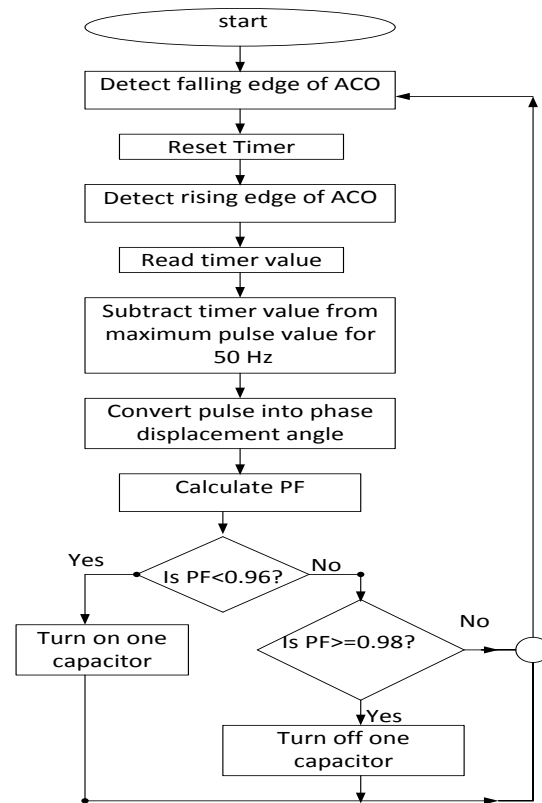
start

Detect falling edge of ACO

Reset Timer

Detect rising edge of ACO

Read timer value

Subtract timer value from maximum pulse value for 50 Hz

Convert pulse into phase displacement angle

Calculate PF

Yes

Is PF<0.96?

No

Turn on one capacitor

No

Is PF>=0.98?

Yes

Turn off one capacitor